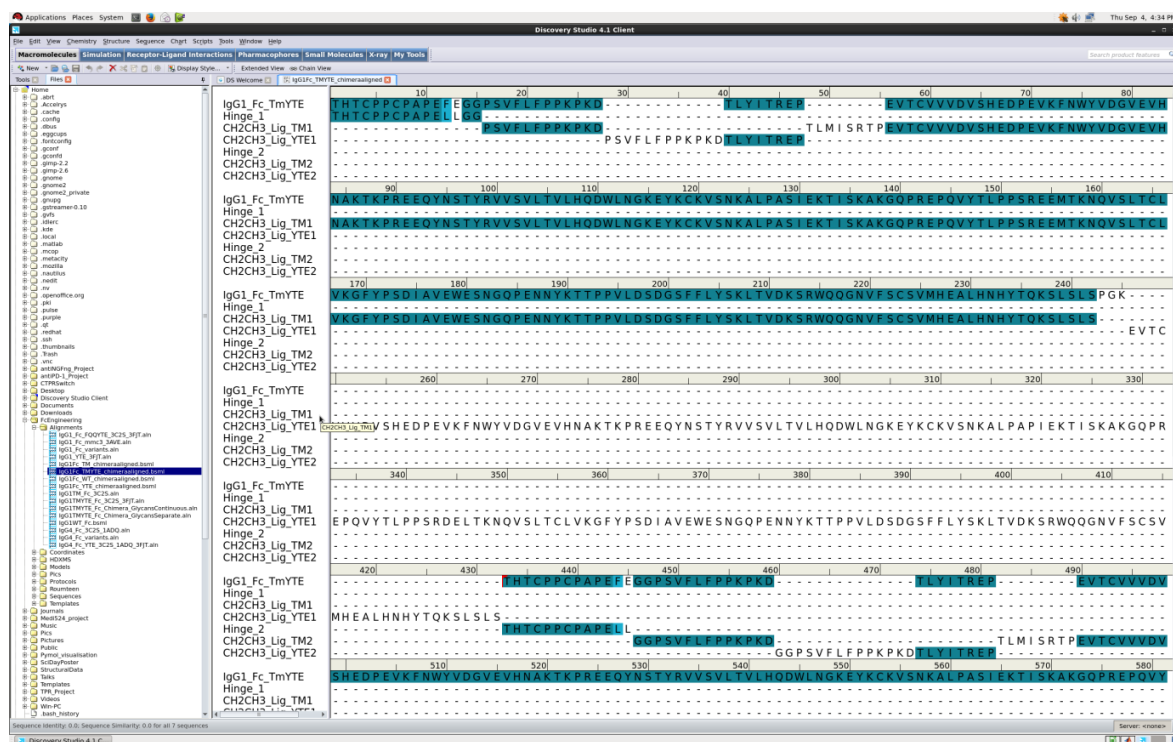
Applications Places System
Thu Sep 4, 4:34 PM
Discovery Studio 4.1 Client
File Edit View Chemistry Structure Sequence Chart Scripts Tools Window Help
Macromolecules Simulation Receptor-Ligand Interactions Pharmacophores Small Molecules X-ray My Tools
Search product features
New Display Style... Extended View Chain View
Tools Files
DS Welcome IgG1Fc_TMYTE_chimeraaligned

Home
.abrt
.Accelrys
.cache
.config
.dbus
.eggcups
.fontconfig
.gconf
.gconfd
.gimp-2.2
.gimp-2.6
.gnome
.gnome2
.gnome2_private
.gnupg
.gstreamer-0.10
.gvfs
.idlerc
.kde
.local
.matlab
.mcop
.metacity
.mozilla
.nautilus
.nedit
.nv
.openoffice.org
.pki
.pulse
.purple
.qt
.redhat
.ssh
.thumbnails
.Trash
.vnc
antiNGFng_Project
antiPD-1_Project
CTPRSwitch
Desktop
Discovery Studio Client
Documents
Downloads
FcEngineering
Alignments
IgG1_Fc_FQQYTE_3C2S_3FJT.aln
IgG1_Fc_mmc3_3AVE.aln
IgG1_Fc_variants.aln
IgG1_YTE_3FJT.aln
IgG1Fc_TM_chimeraaligned.bsml
IgG1Fc_TMYTE_chimeraaligned.bsml
IgG1Fc_WT_chimeraaligned.bsml
IgG1Fc_YTE_chimeraaligned.bsml
IgG1TM_Fc_3C2S.aln
IgG1TMYTE_Fc_3C2S_3FJT.aln
IgG1TMYTE_Fc_Chimera_GlycansContinuous.aln
IgG1TMYTE_Fc_Chimera_GlycansSeparate.aln
IgG1WT_Fc.bsml
IgG4_Fc_3C2S_1ADQ.aln
IgG4_Fc_variants.aln
IgG4_Fc_YTE_3C2S_1ADQ_3FJT.aln
Coordinates
HDXMS
Models
Pics
Protocols
Roumteen
Sequences
Templates
Journals
MedI524_project
Music
Pics
Pictures
Public
Pymol_visualisation
SciDayPoster
StructuralData
Talks
Templates
TPR_Project
Videos
Win-PC
.bash_history

10 20 30 40 50 60 70 80
IgG1_Fc_TmYTE THTCPPCPAPEFEGGPSVFLFPPKPKD----------TLYITREP--------EVTCVVVDVSHEDPEVKFNWYVDGVEVH
Hinge_1 THTCPPCPAPELLGG
CH2CH3_Lig_TM1 PSVFLFPPKPKD---------TLMISRTPEVTCVVVDVSHEDPEVKFNWYVDGVEVH
CH2CH3_Lig_YTE1 PSVFLFPPKPKDTLYITREP
Hinge_2
CH2CH3_Lig_TM2
CH2CH3_Lig_YTE2
90 100 110 120 130 140 150 160
IgG1_Fc_TmYTE NAKTKPREEQYNSTYRVVSVLTVLHQDWLNGKEYKCKVSNKALPASIEKTISKAKGQPREPQVYTLPPSREEMTKNQVSLTCL
Hinge_1
CH2CH3_Lig_TM1 NAKTKPREEQYNSTYRVVSVLTVLHQDWLNGKEYKCKVSNKALPASIEKTISKAKGQPREPQVYTLPPSREEMTKNQVSLTCL
CH2CH3_Lig_YTE1
Hinge_2
CH2CH3_Lig_TM2
CH2CH3_Lig_YTE2
170 180 190 200 210 220 230 240
IgG1_Fc_TmYTE VKGFYPSDIAVEWESNGQPENNYKTTPPVLDSDGSFFLYSKLTVDKSRWQQGNVFSCSVMHEALHNHYTQKSLSLSPGK----
Hinge_1
CH2CH3_Lig_TM1 VKGFYPSDIAVEWESNGQPENNYKTTPPVLDSDGSFFLYSKLTVDKSRWQQGNVFSCSVMHEALHNHYTQKSLSLS--
CH2CH3_Lig_YTE1 ----EVTC
Hinge_2
CH2CH3_Lig_TM2
CH2CH3_Lig_YTE2
260 270 280 290 300 310 320 330
IgG1_Fc_TmYTE
Hinge_1
CH2CH3_Lig_TM1
CH2CH3_Lig_YTE1 CH2CH3_Lig_TM1 VSHEDPEVKFNWYVDGVEVHNAKTKPREEQYNSTYRVVSVLTVLHQDWLNGKEYKCKVSNKALPAPIEKTISKAKGQPR
Hinge_2
CH2CH3_Lig_TM2
CH2CH3_Lig_YTE2
340 350 360 370 380 390 400 410
IgG1_Fc_TmYTE
Hinge_1
CH2CH3_Lig_TM1
CH2CH3_Lig_YTE1 EPQVYTLPPSRDELTKNQVSLTCLVKGFYPSDIAVEWESNGQPENNYKTTPPVLDSDGSFFLYSKLTVDKSRWQQGNVFSCSV
Hinge_2
CH2CH3_Lig_TM2
CH2CH3_Lig_YTE2
420 430 440 450 460 470 480 490
IgG1_Fc_TmYTE THTCPPCPAPEFEGGPSVFLFPPKPKD----------TLYITREP--------EVTCVVVDV
Hinge_1
CH2CH3_Lig_TM1
CH2CH3_Lig_YTE1 MHEALHNHYTQKSLSLS
Hinge_2 THTCPPCPAPELL
CH2CH3_Lig_TM2 GGPSVFLFPPKPKD---------TLMISRTPEVTCVVVDV
CH2CH3_Lig_YTE2 GGPSVFLFPPKPKDTLYITREP
510 520 530 540 550 560 570 580
IgG1_Fc_TmYTE SHEDPEVKFNWYVDGVEVHNAKTKPREEQYNSTYRVVSVLTVLHQDWLNGKEYKCKVSNKALPASIEKTISKAKGQPREPQVY
Hinge_1
CH2CH3_Lig_TM1
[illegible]
Sequence Identity: 0.0; Sequence Similarity: 0.0 for all 7 sequences
Server: <none>
Discovery Studio 4.1 C